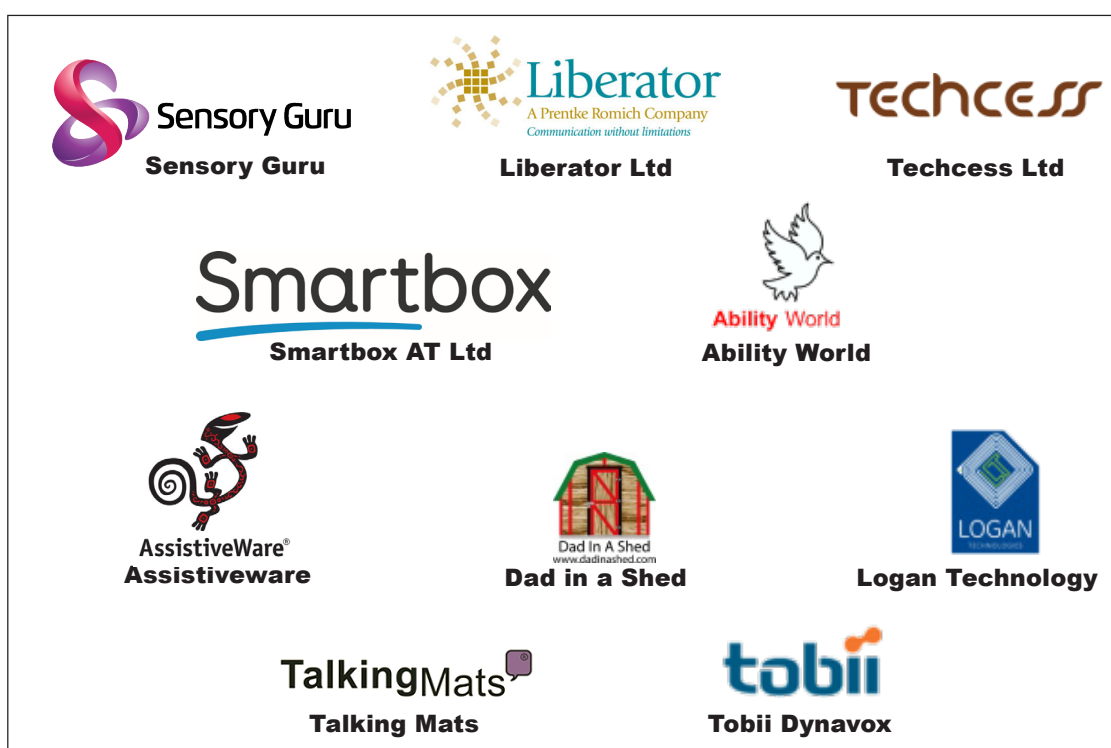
Sensory Guru
Sensory Guru

Liberator
A Prentke Romich Company
Communication without limitations
Liberator Ltd

TECHCESS
Techcess Ltd

Smartbox
Smartbox AT Ltd

Ability World
Ability World

AssistiveWare®
Assistiveware

Dad In A Shed
www.dadinashed.com
Dad in a Shed

LOGAN
TECHNOLOGIES
Logan Technology

TalkingMats
Talking Mats

tobii
Tobii Dynavox